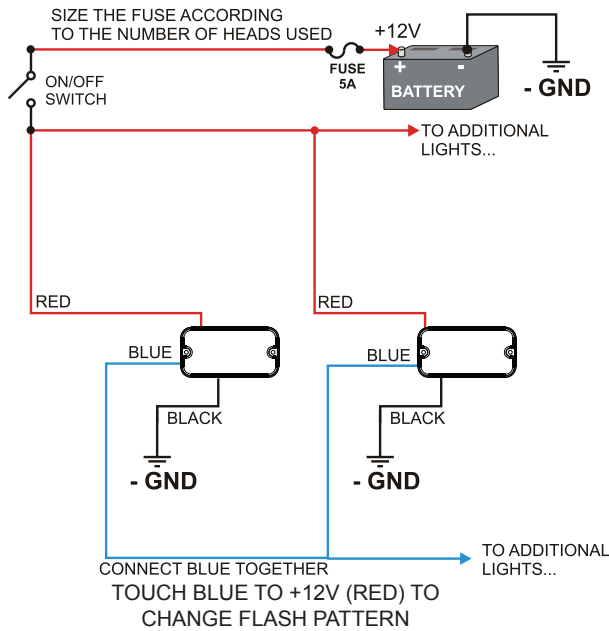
SIZE THE FUSE ACCORDING TO THE NUMBER OF HEADS USED

+12V

ON/OFF SWITCH

FUSE 5A

+ -

BATTERY

- GND

TO ADDITIONAL LIGHTS...

RED

RED

BLUE

BLUE

BLACK

BLACK

- GND

- GND

CONNECT BLUE TOGETHER

TO ADDITIONAL LIGHTS...

TOUCH BLUE TO +12V (RED) TO CHANGE FLASH PATTERN